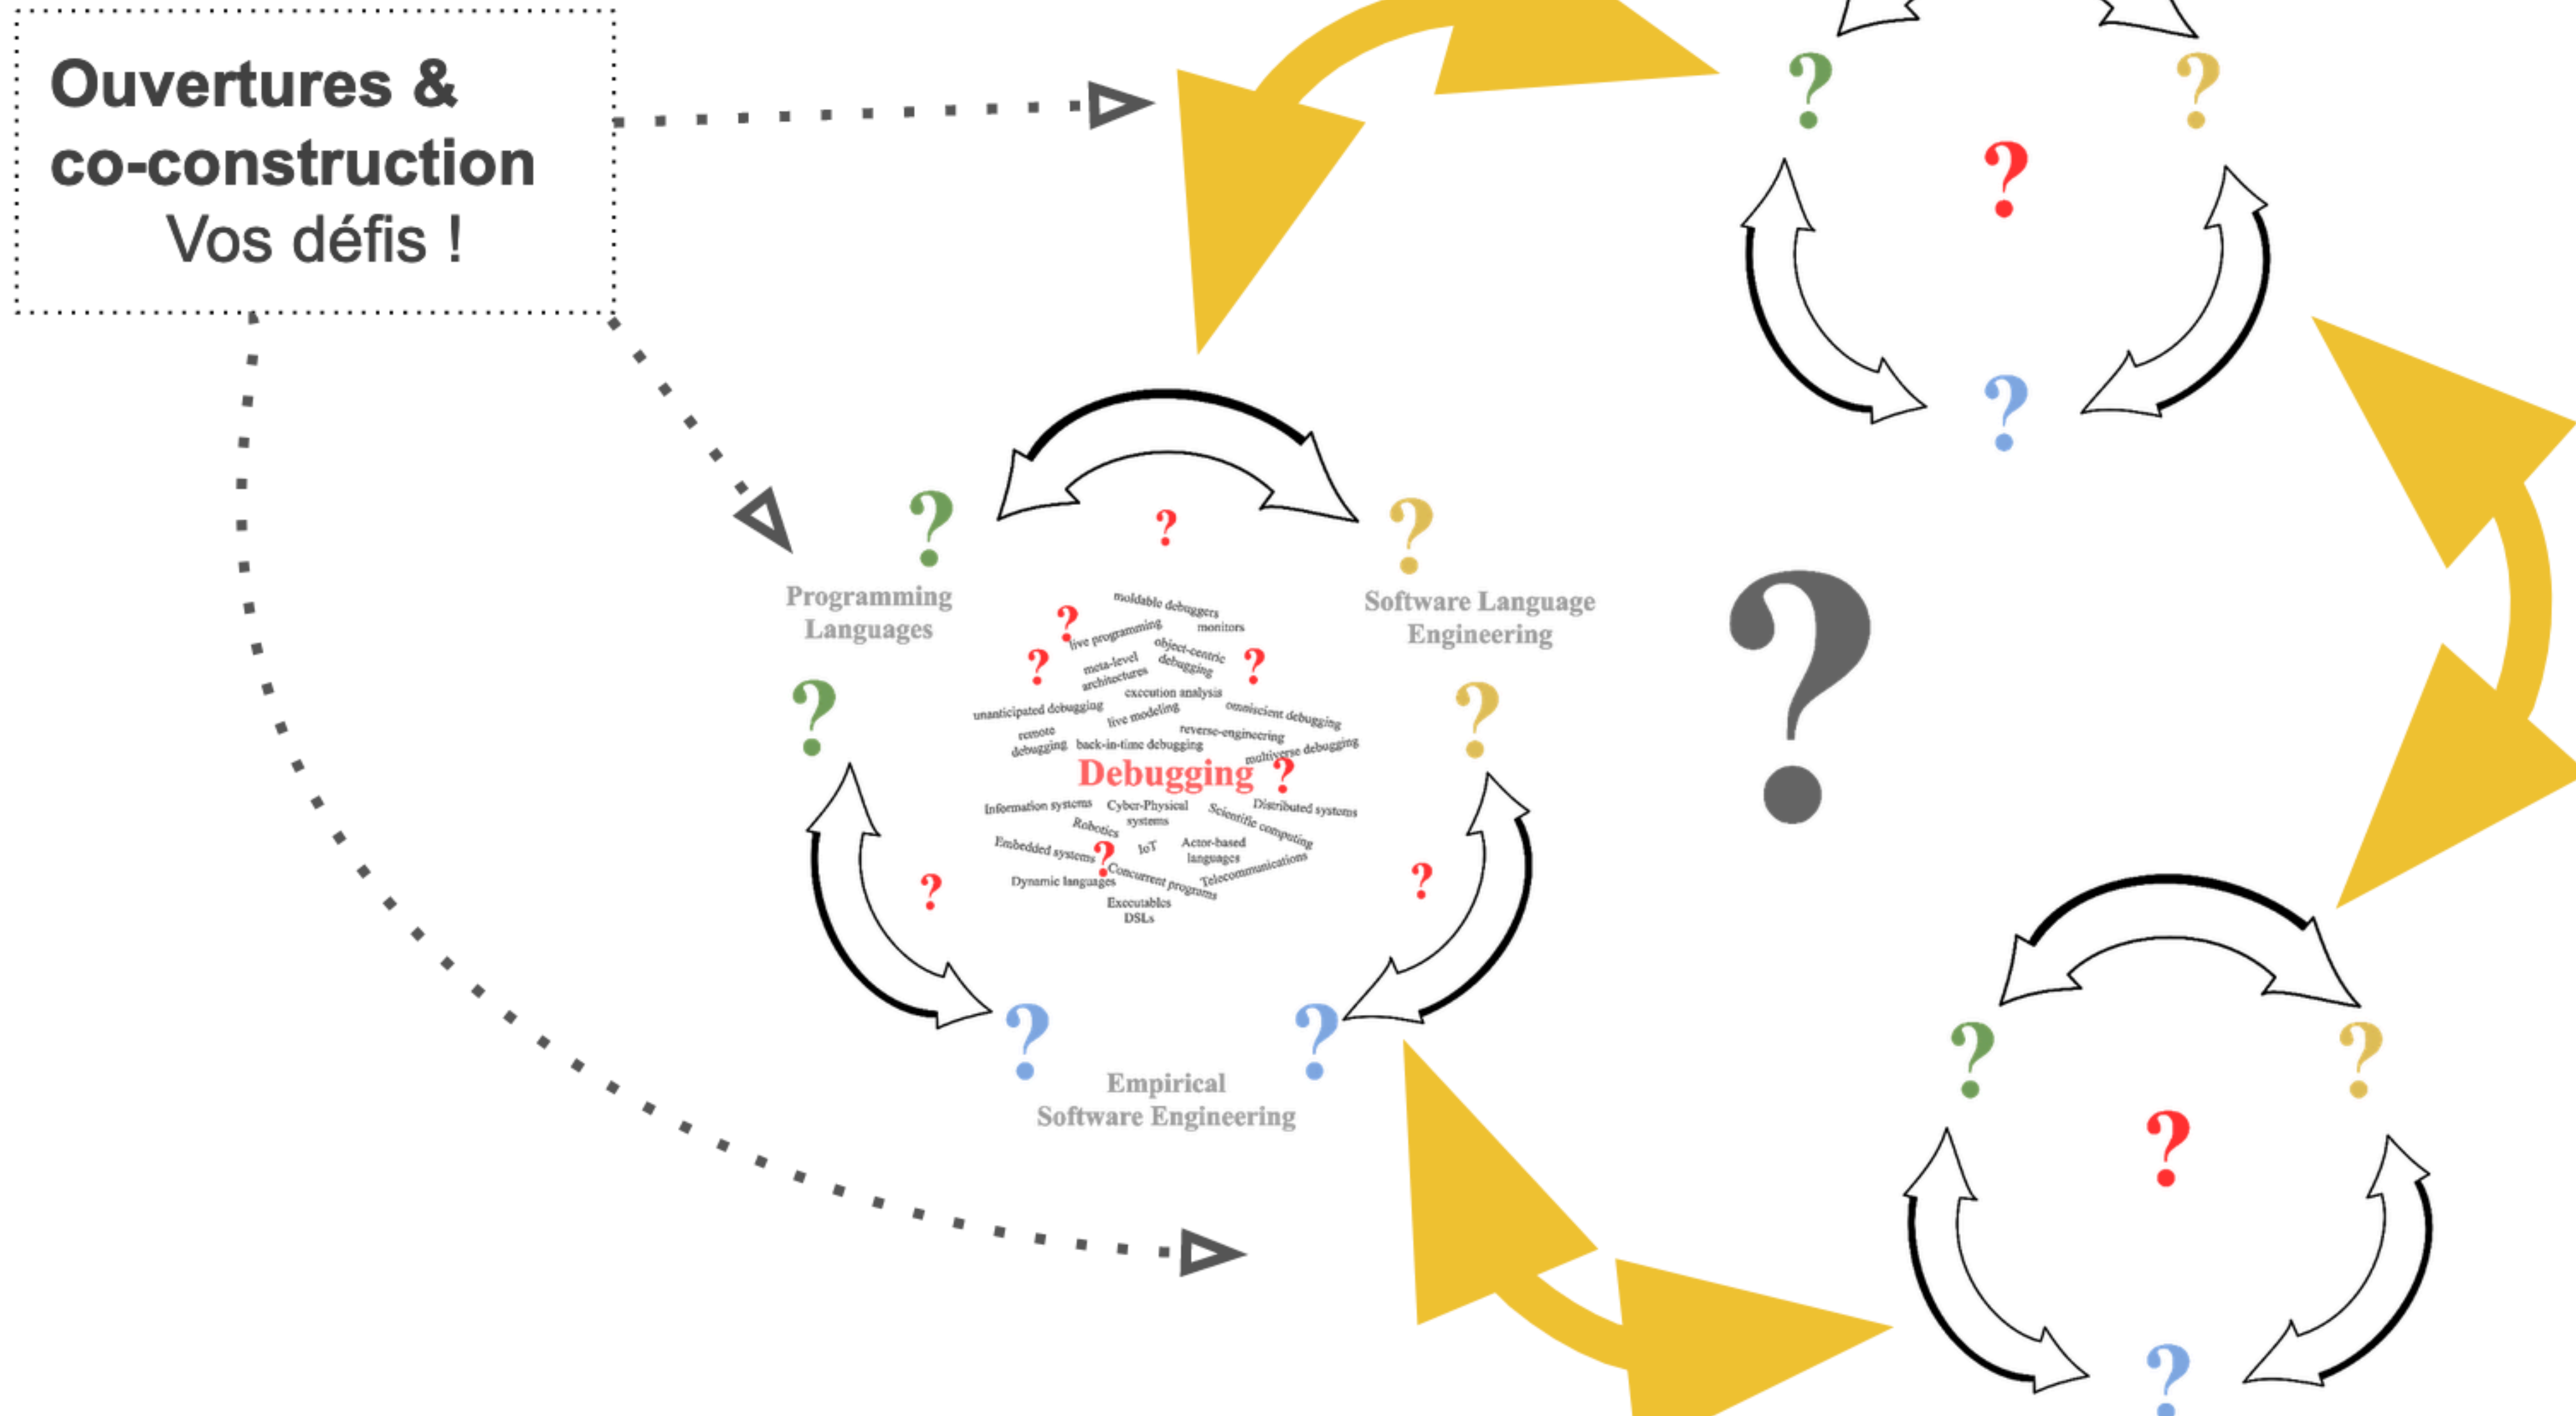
Ouvertures & co-construction
Vos défis !

?
?
?
?

?
?
Programming Languages
?
Software Language Engineering

moldable debuggers
monitors
live programming
object-centric debugging
meta-level architectures
execution analysis
unanticipated debugging
live modeling
omniscient debugging
remote debugging
back-in-time debugging
reverse-engineering
multiverse debugging
Debugging
Information systems
Cyber-Physical systems
Distributed systems
Scientific computing
Robotics
Embedded systems
IoT
Actor-based languages
Concurrent programs
Telecommunications
Dynamic languages
Executables
DSLs

?
?
?
?
?
?
?
?
?
?
Empirical Software Engineering

?

?
?
?
?